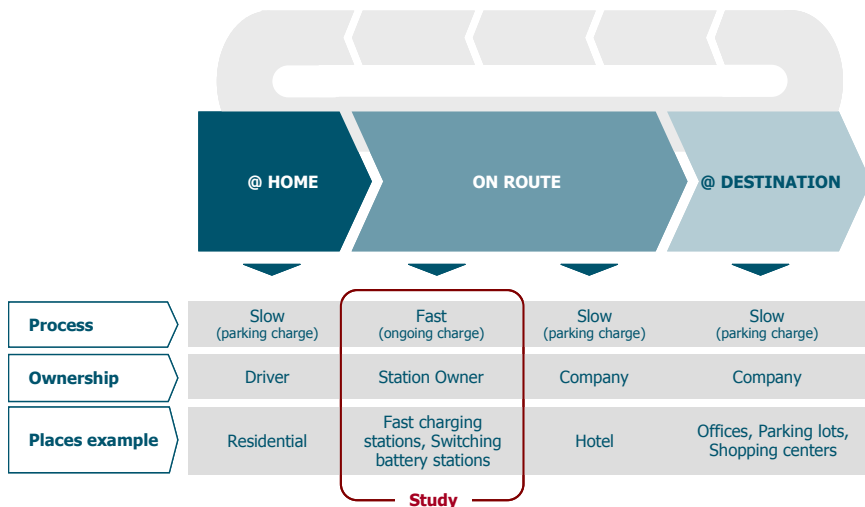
@ HOME

ON ROUTE

@ DESTINATION

| | | | | |
|---|---|---|---|---|
| Process | Slow (parking charge) | Fast (ongoing charge) | Slow (parking charge) | Slow (parking charge) |
| Ownership | Driver | Station Owner | Company | Company |
| Places example | Residential | Fast charging stations, Switching battery stations | Hotel | Offices, Parking lots, Shopping centers |

Study